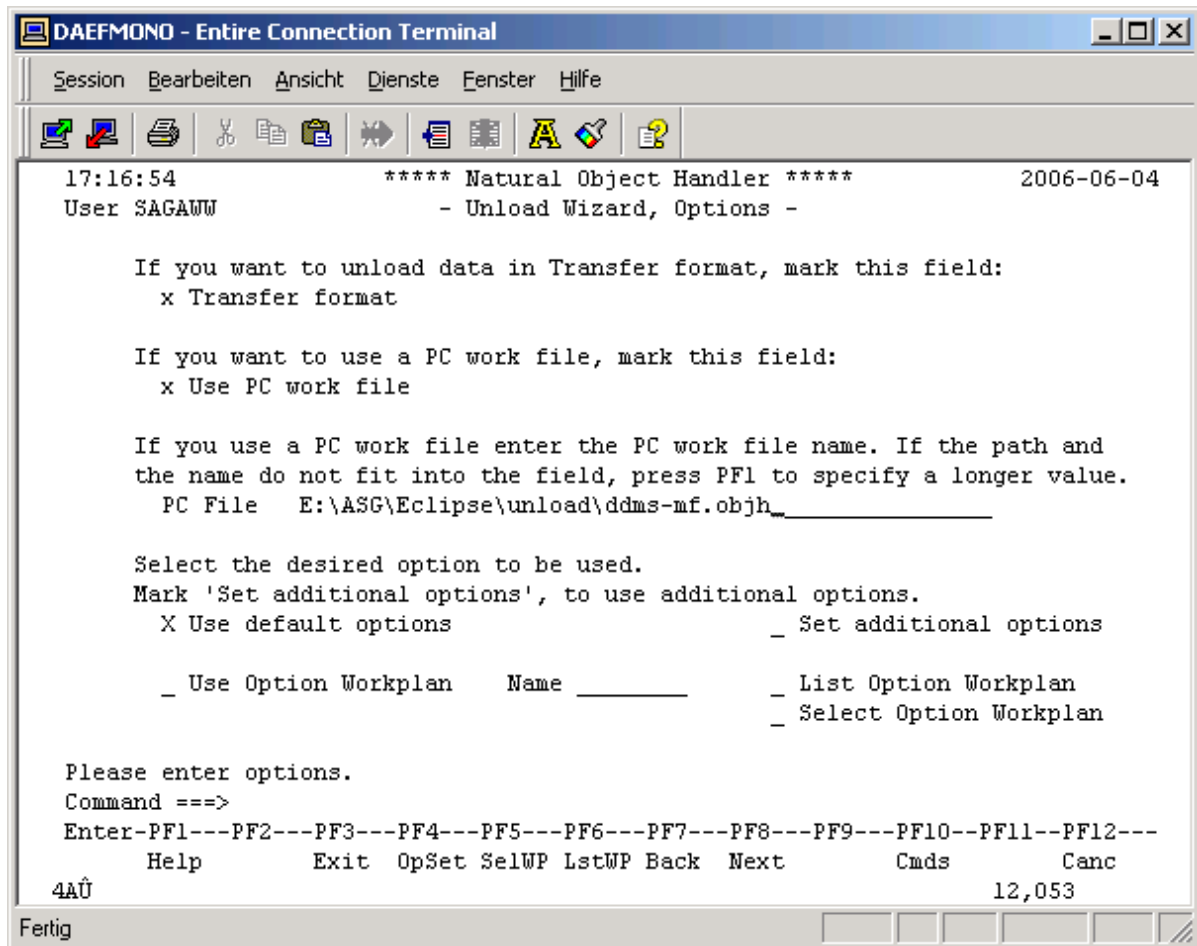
DAEFMONO - Entire Connection Terminal

Session Bearbeiten Ansicht Dienste Fenster Hilfe

17:16:54 ***** Natural Object Handler ***** 2006-06-04
User SAGAWW - Unload Wizard, Options -

If you want to unload data in Transfer format, mark this field:
x Transfer format

If you want to use a PC work file, mark this field:
x Use PC work file

If you use a PC work file enter the PC work file name. If the path and the name do not fit into the field, press PF1 to specify a longer value.
PC File E:\ASG\Eclipse\unload\ddms-mf.objh_______________

Select the desired option to be used.
Mark 'Set additional options', to use additional options.
X Use default options _ Set additional options

_ Use Option Workplan Name ________ _ List Option Workplan
_ Select Option Workplan

Please enter options.
Command ===>
Enter-PF1---PF2---PF3---PF4---PF5---PF6---PF7---PF8---PF9---PF10--PF11--PF12---
Help Exit OpSet SelWP LstWP Back Next Cmds Canc
4AÛ 12,053

Fertig